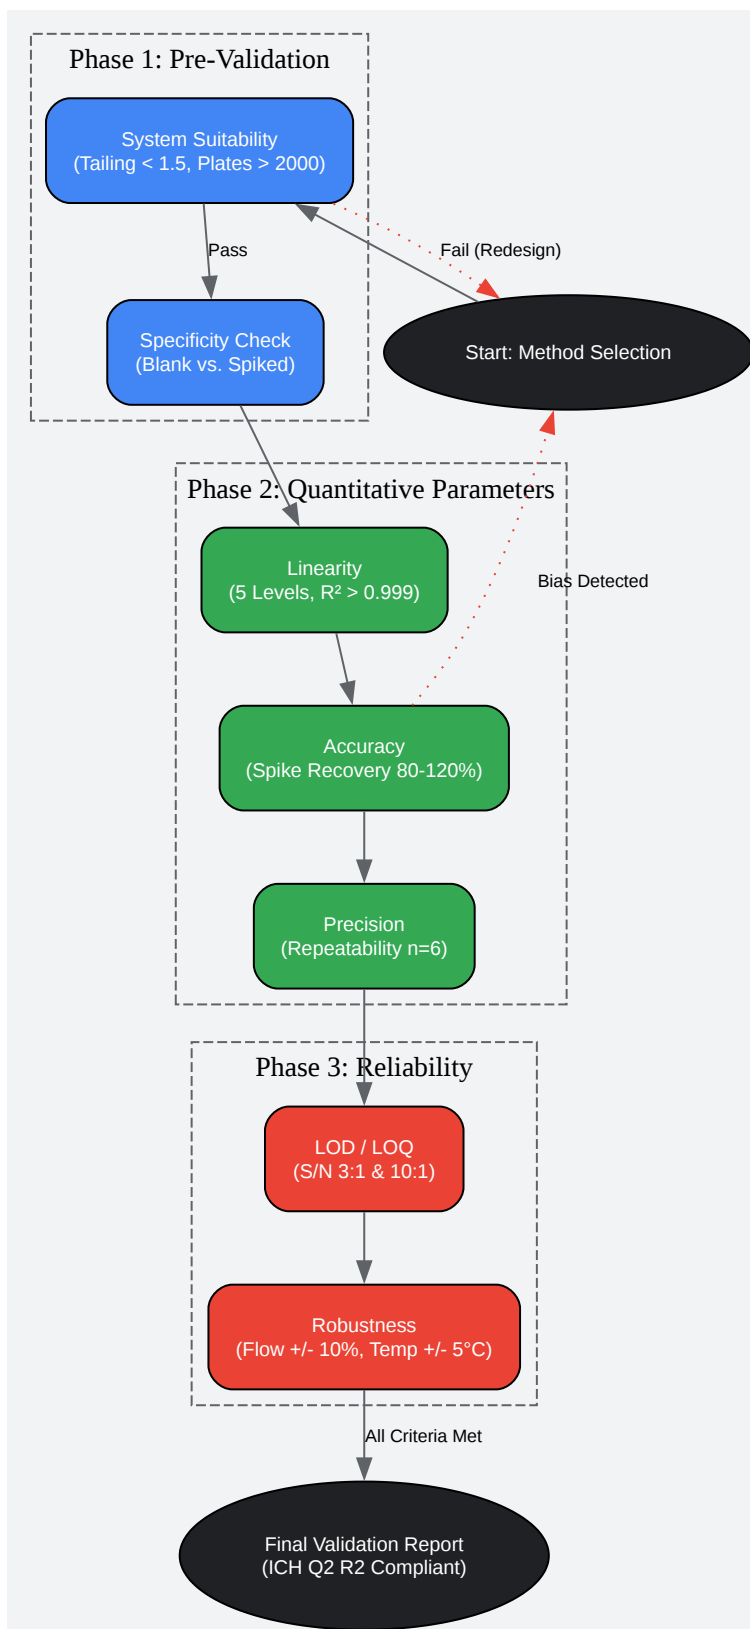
Phase 1: Pre-Validation

System Suitability
(Tailing < 1.5, Plates > 2000)

Pass

Fail (Redesign)

Specificity Check
(Blank vs. Spiked)

Start: Method Selection

Phase 2: Quantitative Parameters

Linearity
(5 Levels, R² > 0.999)

Bias Detected

Accuracy
(Spike Recovery 80-120%)

Precision
(Repeatability n=6)

Phase 3: Reliability

LOD / LOQ
(S/N 3:1 & 10:1)

Robustness
(Flow +/- 10%, Temp +/- 5°C)

All Criteria Met

Final Validation Report
(ICH Q2 R2 Compliant)